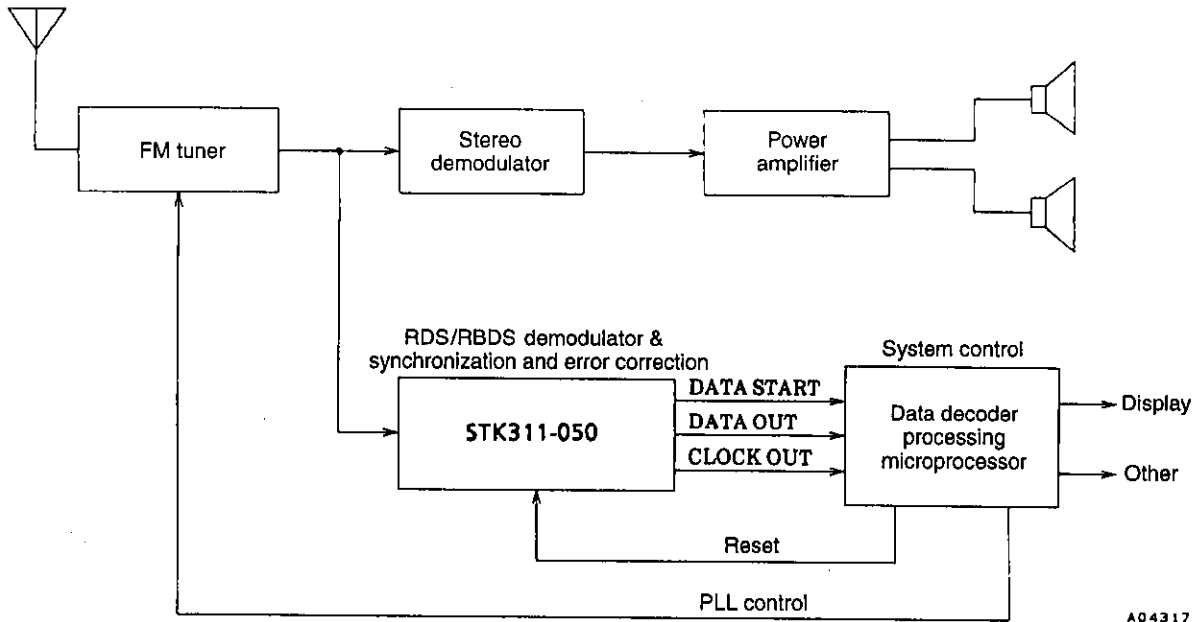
FM tuner

Stereo demodulator

Power amplifier

RDS/RBDS demodulator & synchronization and error correction

System control

STK311-050

DATA START

DATA OUT

CLOCK OUT

Data decoder processing microprocessor

Display

Other

Reset

PLL control

A04317